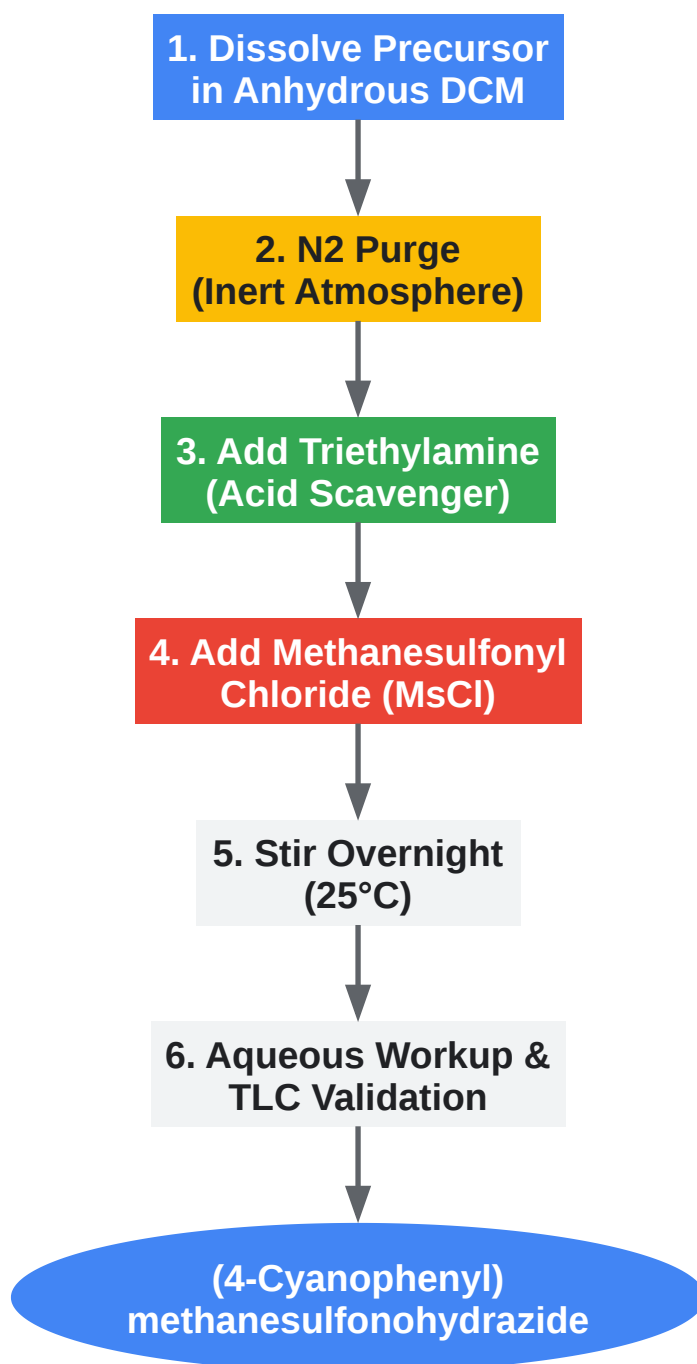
1. Dissolve Precursor in Anhydrous DCM

2. N2 Purge (Inert Atmosphere)

3. Add Triethylamine (Acid Scavenger)

4. Add Methanesulfonyl Chloride (MsCl)

5. Stir Overnight (25°C)

6. Aqueous Workup & TLC Validation

(4-Cyanophenyl) methanesulfonohydrazide